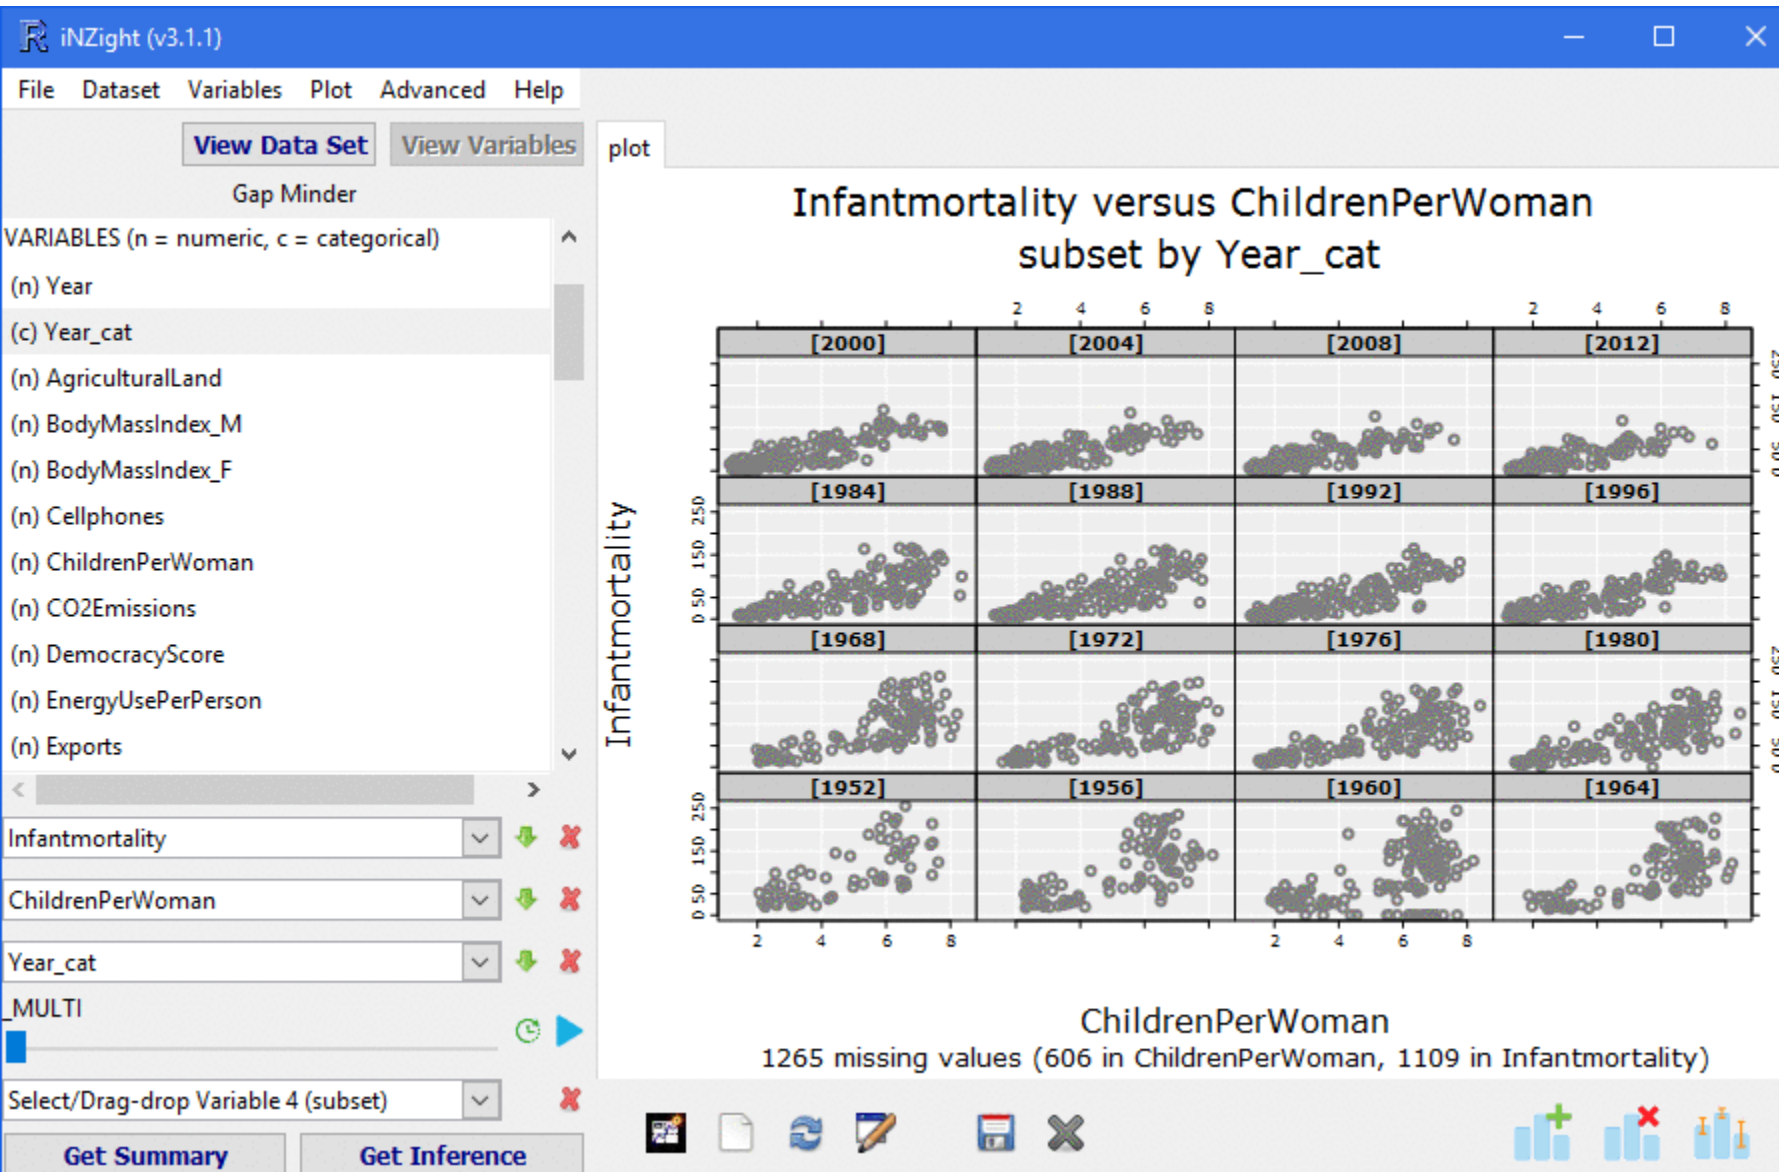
iNZight (v3.1.1)

File Dataset Variables Plot Advanced Help

View Data Set View Variables

Gap Minder

VARIABLES (n = numeric, c = categorical)
(n) Year
(c) Year_cat
(n) AgriculturalLand
(n) BodyMassIndex_M
(n) BodyMassIndex_F
(n) Cellphones
(n) ChildrenPerWoman
(n) CO2Emissions
(n) DemocracyScore
(n) EnergyUsePerPerson
(n) Exports

Infantmortality
ChildrenPerWoman
Year_cat
_MULTI
Select/Drag-drop Variable 4 (subset)

Get Summary Get Inference

plot

Infantmortality versus ChildrenPerWoman
subset by Year_cat

2 4 6 8 2 4 6 8

[2000] [2004] [2008] [2012]
[1984] [1988] [1992] [1996]
[1968] [1972] [1976] [1980]
[1952] [1956] [1960] [1964]

Infantmortality

0 50 150 250

2 4 6 8 2 4 6 8

ChildrenPerWoman
1265 missing values (606 in ChildrenPerWoman, 1109 in Infantmortality)